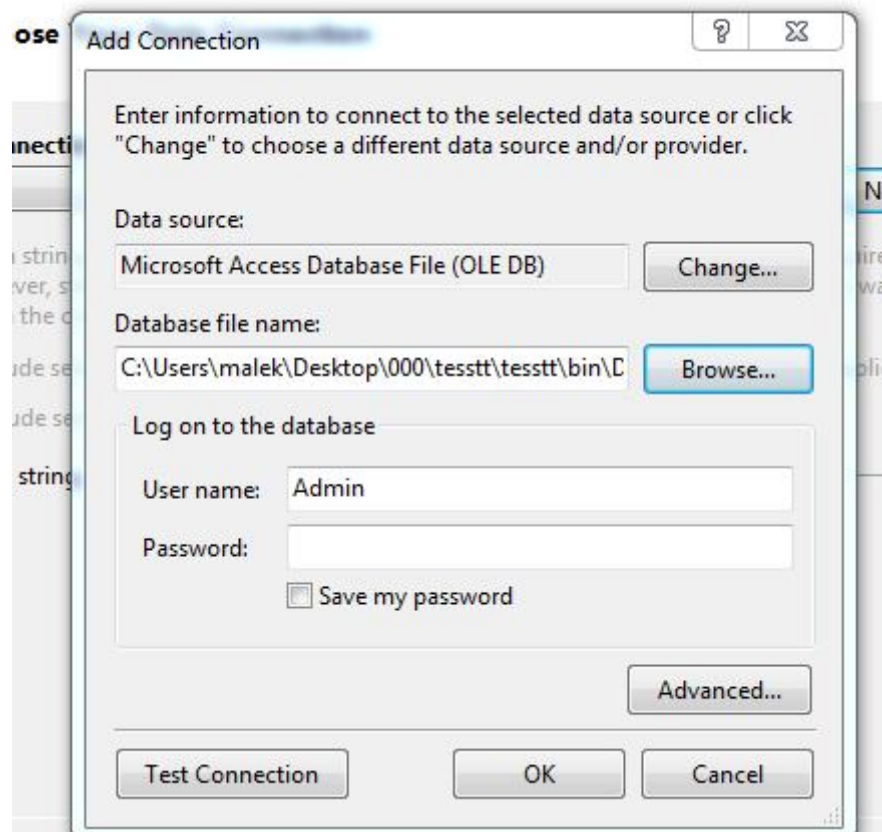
ose

Add Connection

?

Enter information to connect to the selected data source or click "Change" to choose a different data source and/or provider.

Data source:

Microsoft Access Database File (OLE DB)

Change...

Database file name:

C:\Users\malek\Desktop\000\tesstt\tesstt\bin\D

Browse...

Log on to the database

User name: Admin

Password:

Save my password

Advanced...

Test Connection

OK

Cancel

nnecti

N

strin

ver, s

the c

ude se

ude se

string

ire

wa

li